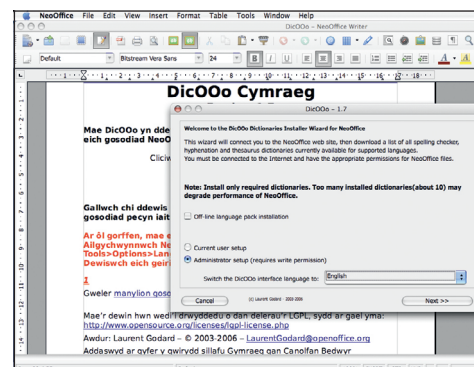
NeoOffice File Edit View Insert Format Table Tools Window Help

NeoOffice Writer

Default

Bitstream Vera Sans

24

B I U

DicOOo Cymraeg

Mae DicOOo yn dde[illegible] eich gosodiad NeoO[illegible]

Clicir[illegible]

Gallwch chi ddewis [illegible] gosodiad pecyn iait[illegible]

Ar ôl gorffen, mae e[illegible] Ailgychwynnwch Ne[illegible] Tools>Options>Lan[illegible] Dewiswch eich geiri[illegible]

1

Gweler manylion goso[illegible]

Mae'r dewin hwn wedi'i drwyddedu o dan delerau'r LGPL, sydd ar gael yma: http://www.opensource.org/licenses/lgpl-license.php

Awdur: Laurent Godard – © 2003-2006 – LaurentGodard@openoffice.org

Addaswyd ar gyfer y gwirydd sillafu Cymraeg gan Canolfan Bedwyr

DicOOo – 1.7

Welcome to the DicOOo Dictionaries Installer Wizard for NeoOffice

This wizard will connect you to the NeoOffice web site, then download a list of all spelling checker, hyphenation and thesaurus dictionaries currently available for supported languages.
You must be connected to the Internet and have the appropriate permissions for NeoOffice files.

Note: Install only required dictionaries. Too many installed dictionaries(about 10) may degrade performance of NeoOffice.

Off-line language pack installation

Current user setup

Administrator setup (requires write permission)

Switch the DicOOo interface language to:

English

Cancel

(c) Laurent Godard - 2003-2006

Next >>